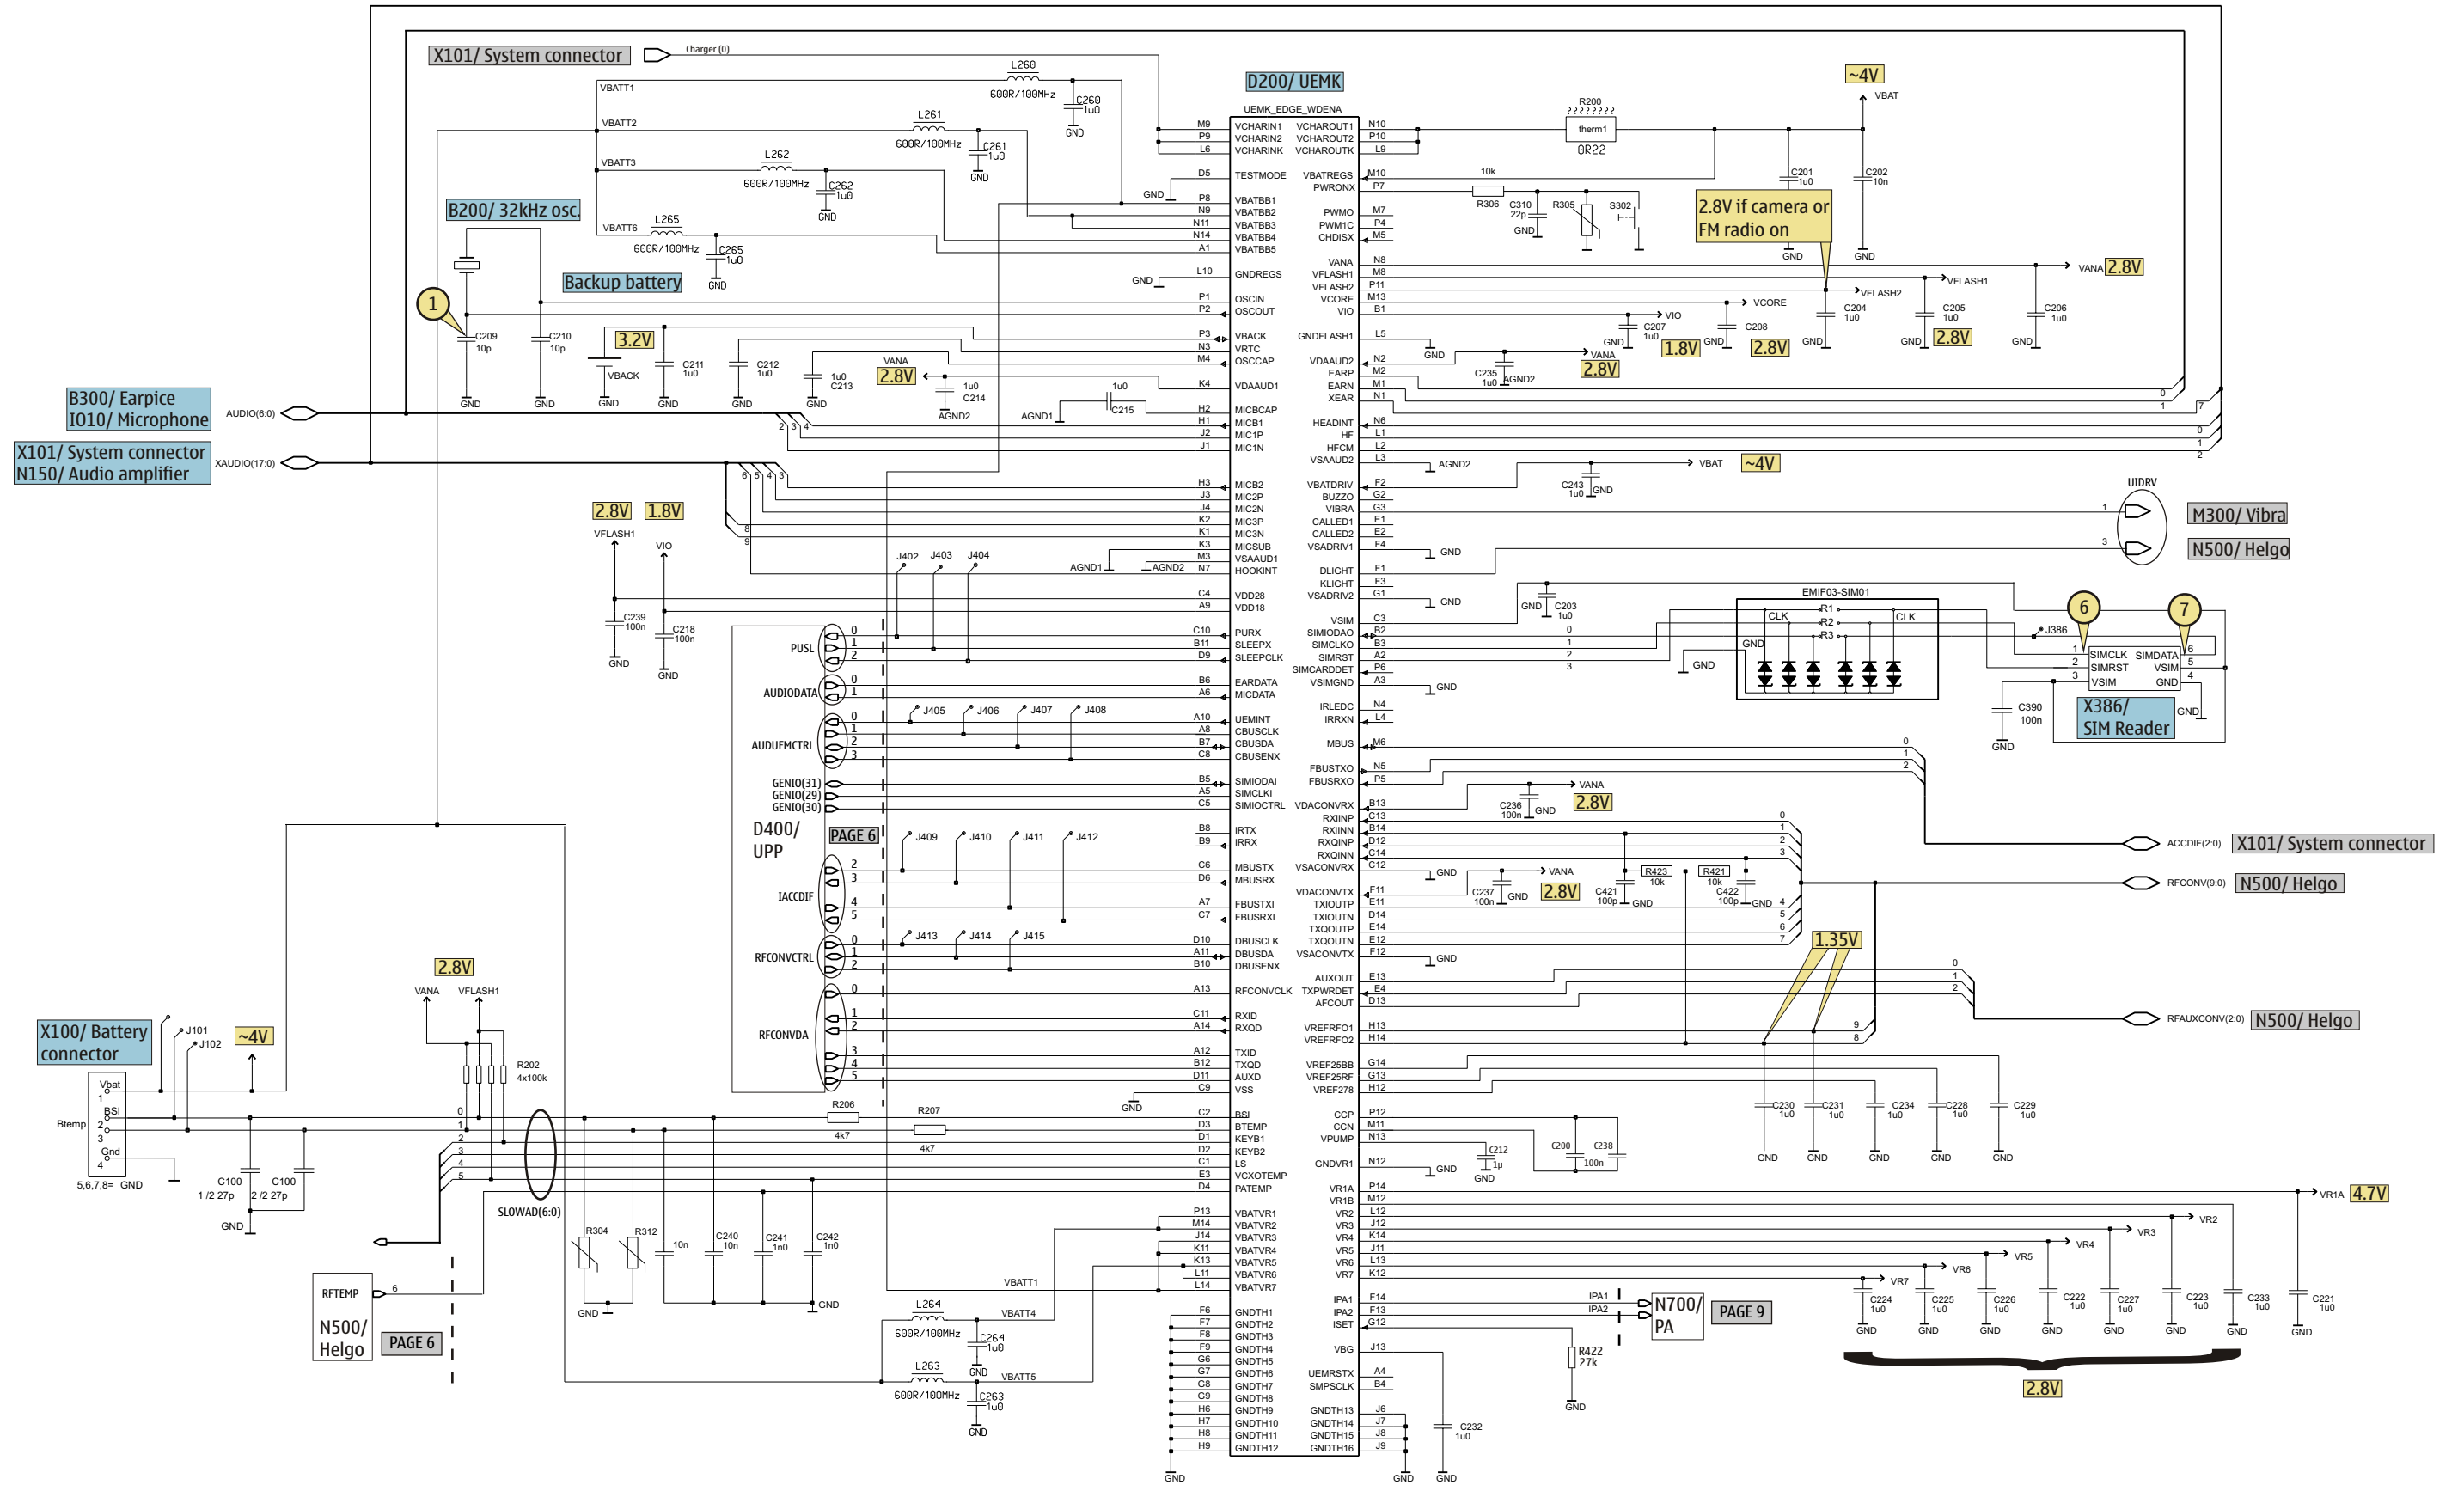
X101/ System connector
Charger (0)
D200/ UEMK
UEMK_EDGE_WDENA
~4V
VBAT
B200/ 32kHz osc.
Backup battery
B300/ Earpiece
I010/ Microphone
X101/ System connector
N150/ Audio amplifier
AUDIO(6:0)
XAUDIO(17:0)
3.2V
2.8V
1.8V
2.8V if camera or FM radio on
VANA 2.8V
VFLASH1
VFLASH2
VCORE
VIO
~4V
M300/ Vibra
N500/ Helgo
UIDRV
EMIF03-SIM01
X386/ SIM Reader
D400/ UPP
PAGE 6
PUSL
AUDIODATA
AUDUEMCTRL
GENIO(31)
GENIO(29)
GENIO(30)
IACCDIF
RFCONVCTRL
RFCONVDA
ACCDIF(2:0)
X101/ System connector
RFCONV(9:0)
N500/ Helgo
1.35V
RFAUXCONV(2:0)
N500/ Helgo
X100/ Battery connector
~4V
2.8V
VANA
VFLASH1
R202 4x100k
SLOWAD(6:0)
RFTEMP
N500/ Helgo
PAGE 6
VR1A 4.7V
N700/ PA
PAGE 9
2.8V